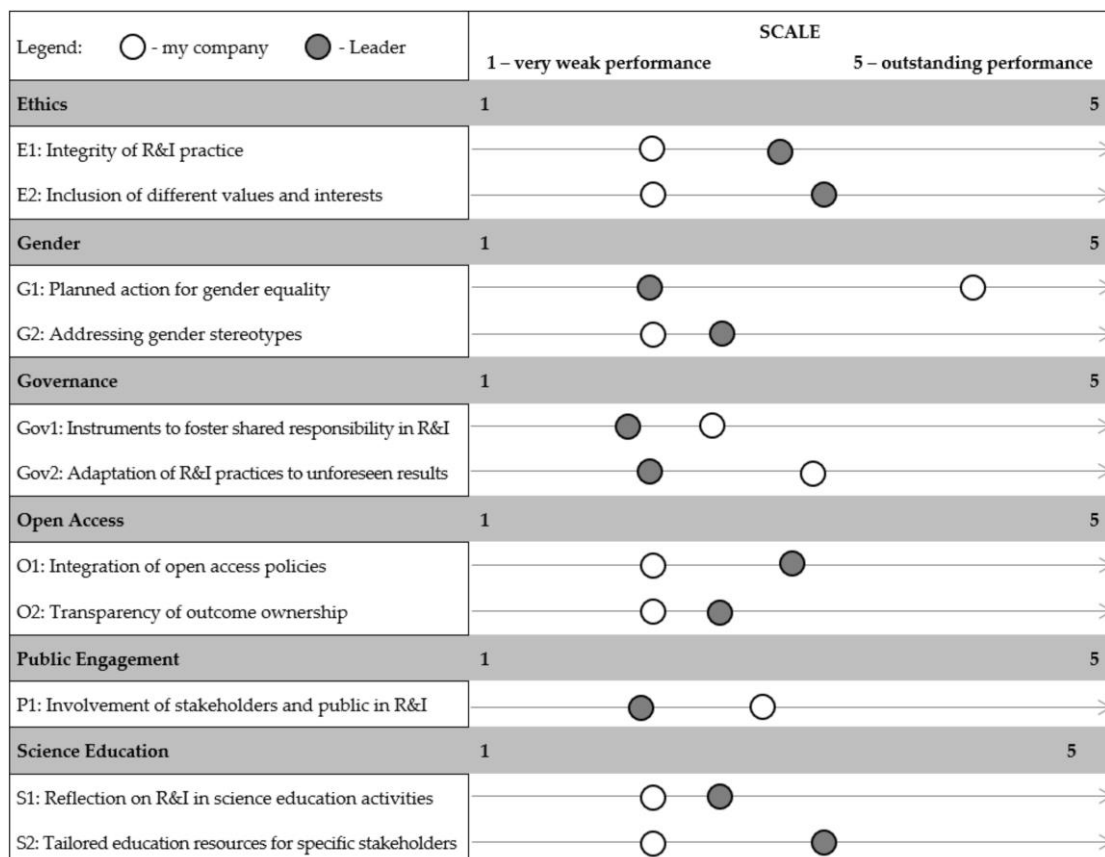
| Legend: ○ - my company ● - Leader | SCALE 1 – very weak performance 5 – outstanding performance |
|---|---|
| **Ethics** | 1 5 |
| E1: Integrity of R&I practice | |
| E2: Inclusion of different values and interests | |
| **Gender** | 1 5 |
| G1: Planned action for gender equality | |
| G2: Addressing gender stereotypes | |
| **Governance** | 1 5 |
| Gov1: Instruments to foster shared responsibility in R&I | |
| Gov2: Adaptation of R&I practices to unforeseen results | |
| **Open Access** | 1 5 |
| O1: Integration of open access policies | |
| O2: Transparency of outcome ownership | |
| **Public Engagement** | 1 5 |
| P1: Involvement of stakeholders and public in R&I | |
| **Science Education** | 1 5 |
| S1: Reflection on R&I in science education activities | |
| S2: Tailored education resources for specific stakeholders | |